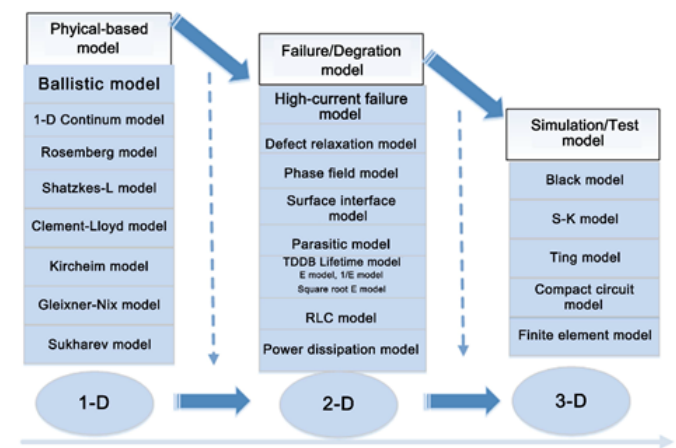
Phyical-based model

Ballistic model

1-D Continum model

Rosemberg model

Shatzkes-L model

Clement-Lloyd model

Kircheim model

Gleixner-Nix model

Sukharev model

Failure/Degration model

High-current failure model

Defect relaxation model

Phase field model

Surface interface model

Parasitic model

TDDB Lifetime model
E model, 1/E model
Square root E model

RLC model

Power dissipation model

Simulation/Test model

Black model

S-K model

Ting model

Compact circuit model

Finite element model

1-D

2-D

3-D